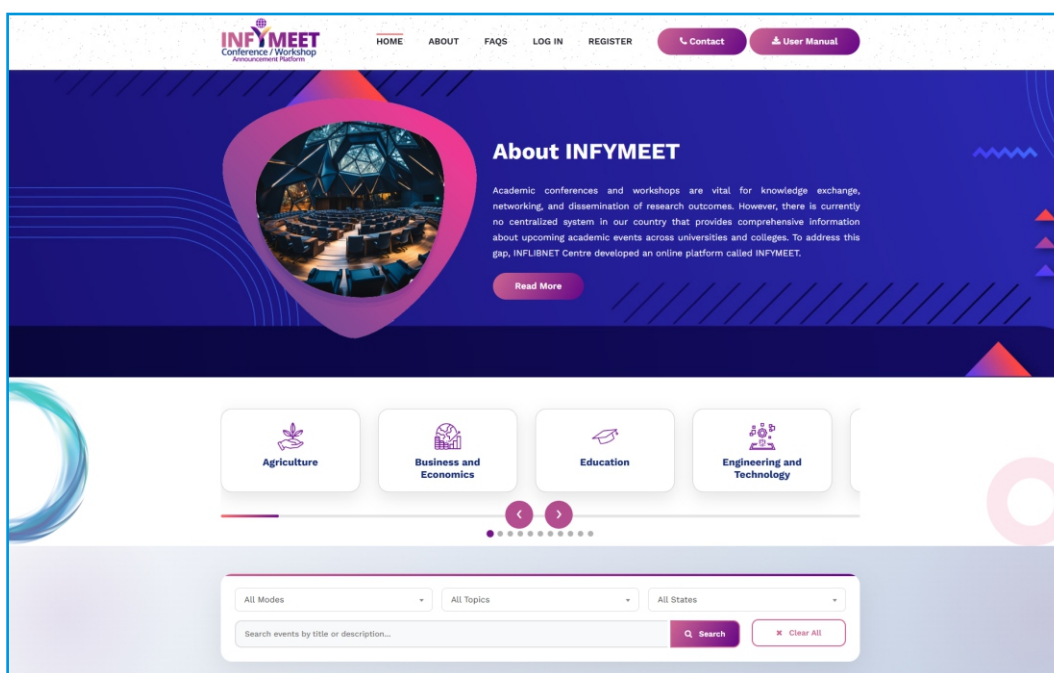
INFYMEET
Conference / Workshop
Announcement Platform

HOME ABOUT FAQS LOG IN REGISTER Contact User Manual

About INFYMEET

Academic conferences and workshops are vital for knowledge exchange, networking, and dissemination of research outcomes. However, there is currently no centralized system in our country that provides comprehensive information about upcoming academic events across universities and colleges. To address this gap, INFLIBNET Centre developed an online platform called INFYMEET.

Read More

Agriculture

Business and Economics

Education

Engineering and Technology

All Modes

All Topics

All States

Search events by title or description...

Search

Clear All